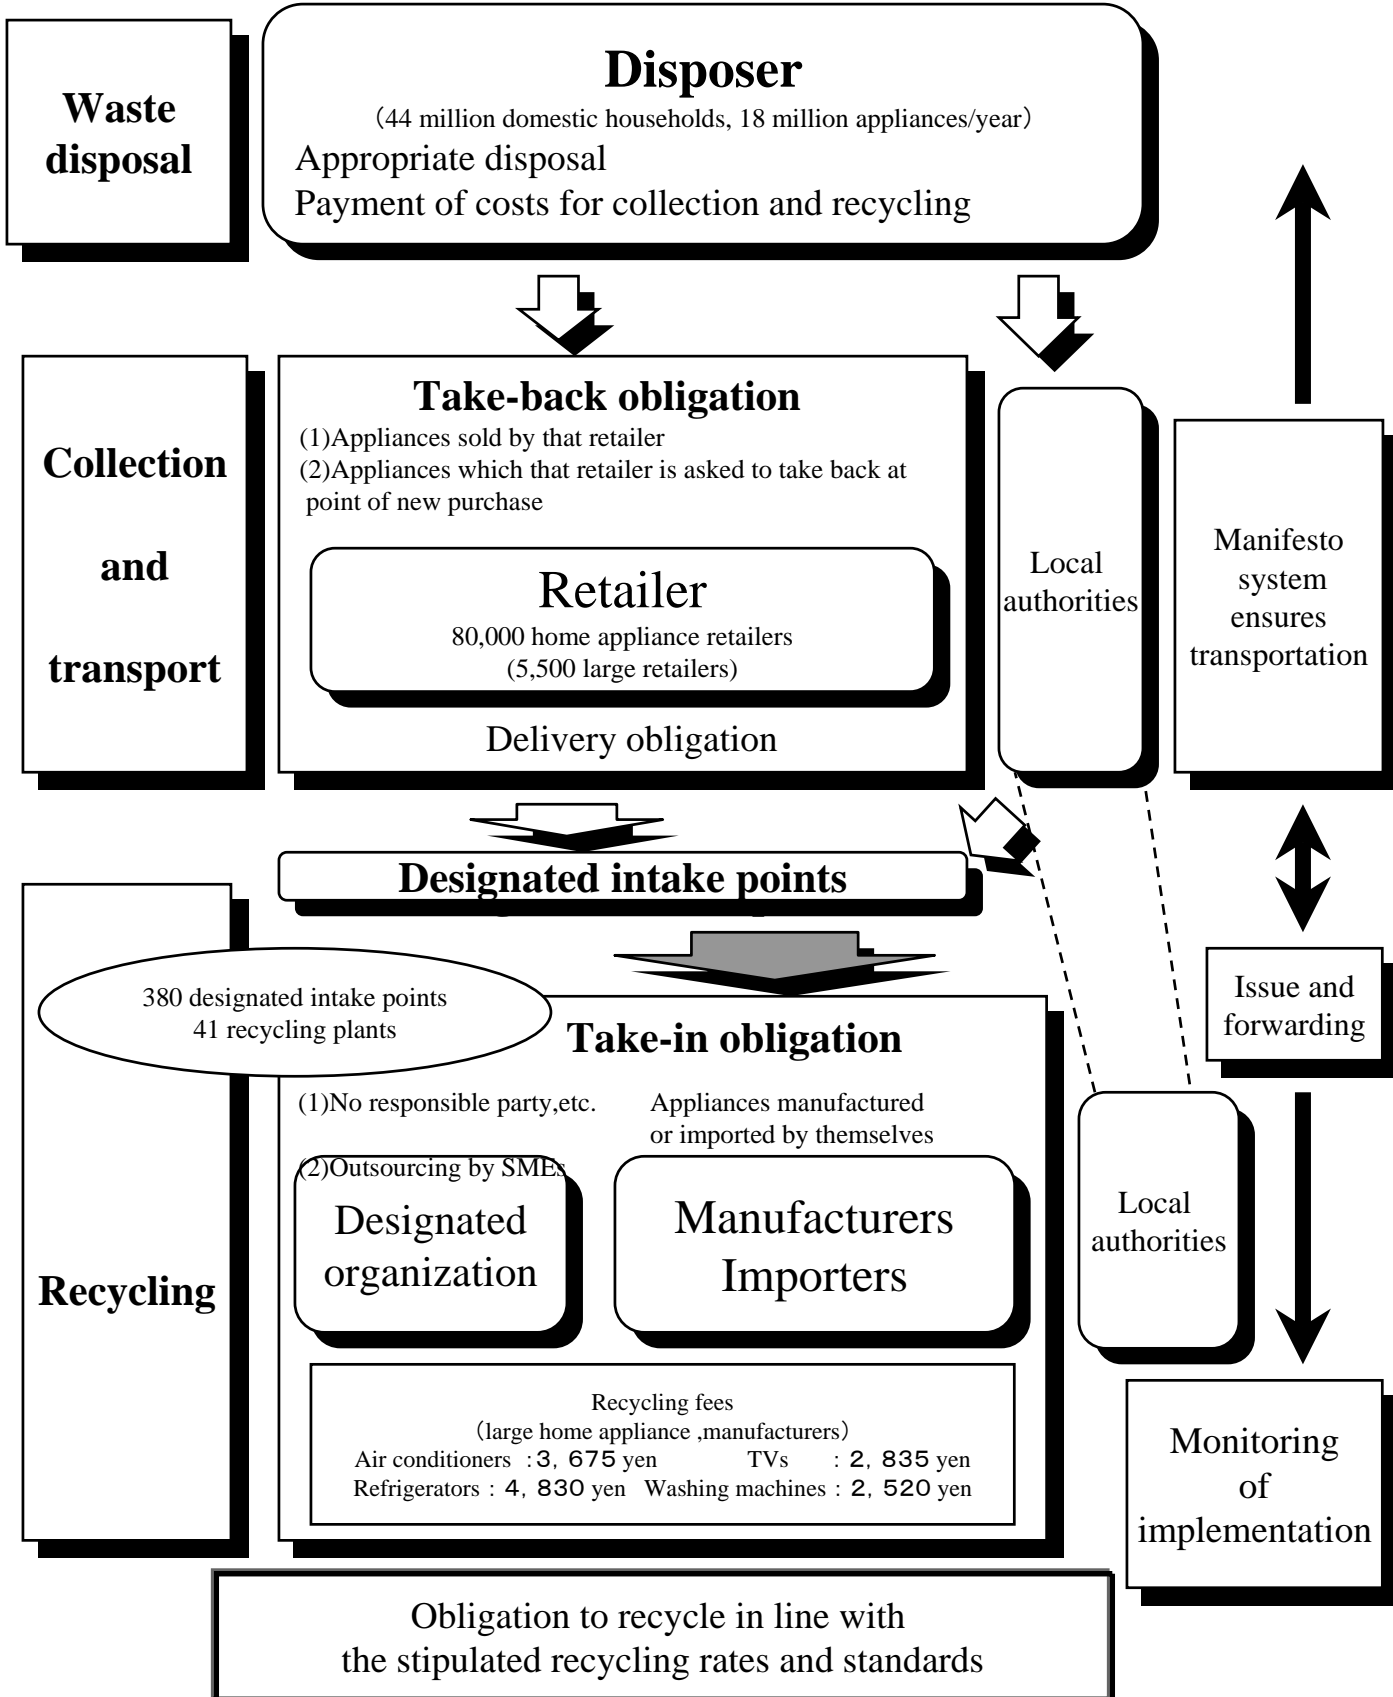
Waste disposal

Disposer
(44 million domestic households, 18 million appliances/year)
Appropriate disposal
Payment of costs for collection and recycling

Collection and transport

Take-back obligation
(1)Appliances sold by that retailer
(2)Appliances which that retailer is asked to take back at point of new purchase

Retailer
80,000 home appliance retailers
(5,500 large retailers)

Delivery obligation

Local authorities

Manifesto system ensures transportation

Designated intake points

Issue and forwarding

Recycling

380 designated intake points
41 recycling plants

Take-in obligation

(1)No responsible party,etc.
(2)Outsourcing by SMEs

Appliances manufactured or imported by themselves

Designated organization

Manufacturers Importers

Local authorities

Recycling fees
(large home appliance ,manufacturers)
Air conditioners :3, 675 yen TVs : 2, 835 yen
Refrigerators : 4, 830 yen Washing machines : 2, 520 yen

Monitoring of implementation

Obligation to recycle in line with the stipulated recycling rates and standards